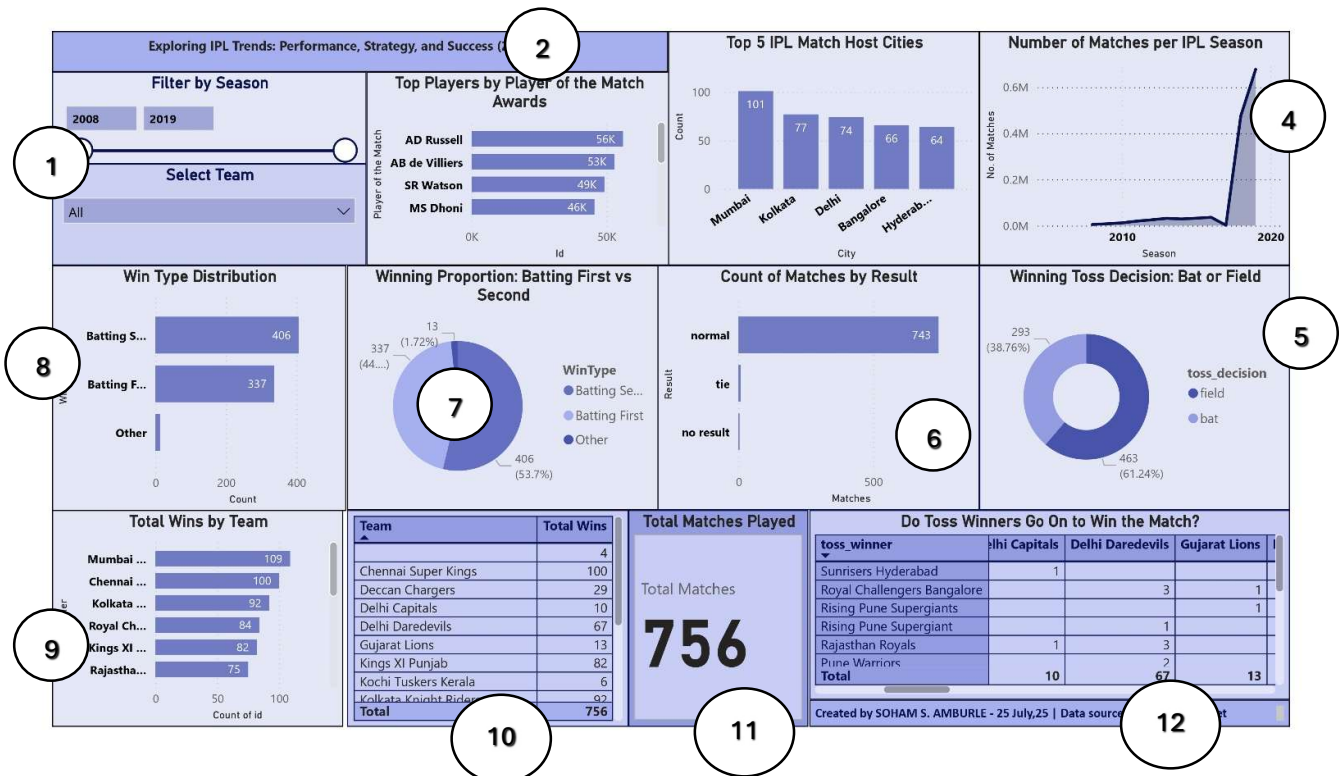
Exploring IPL Trends: Performance, Strategy, and Success (2

2

Filter by Season

2008 2019

1

Select Team

All

Top Players by Player of the Match Awards

Player of the Match

AD Russell 56K
AB de Villiers 53K
SR Watson 49K
MS Dhoni 46K

0K 50K
Id

Top 5 IPL Match Host Cities

Count

100 50 0

Mumbai 101
Kolkata 77
Delhi 74
Bangalore 66
Hyderab... 64

City

Number of Matches per IPL Season

No of Matches

0.6M 0.4M 0.2M 0.0M

2010 2020
Season

4

Win Type Distribution

8

Batting S... 406
Batting F... 337
Other

0 200 400
Count

Winning Proportion: Batting First vs Second

13 (1.72%)
337 (44....)
406 (53.7%)

7

WinType
Batting Se...
Batting First
Other

Count of Matches by Result

Result

normal 743
tie
no result

6

0 500
Matches

Winning Toss Decision: Bat or Field

5

293 (38.76%)
463 (61.24%)

toss_decision
field
bat

Total Wins by Team

Mumbai ... 109
Chennai ... 100
Kolkata ... 92
Royal Ch... 84
Kings XI ... 82
Rajastha... 75

9

0 50 100
Count of id

| Team | Total Wins |
|---|---|
| | 4 |
| Chennai Super Kings | 100 |
| Deccan Chargers | 29 |
| Delhi Capitals | 10 |
| Delhi Daredevils | 67 |
| Gujarat Lions | 13 |
| Kings XI Punjab | 82 |
| Kochi Tuskers Kerala | 6 |
| Kolkata Knight Rider | 92 |
| Total | 756 |

10

Total Matches Played

Total Matches

756

11

Do Toss Winners Go On to Win the Match?

| toss_winner | lhi Capitals | Delhi Daredevils | Gujarat Lions |
|---|---|---|---|
| Sunrisers Hyderabad | 1 | | |
| Royal Challengers Bangalore | | 3 | 1 |
| Rising Pune Supergiants | | | 1 |
| Rising Pune Supergiant | | 1 | |
| Rajasthan Royals | 1 | 3 | |
| Pune Warriors | | 2 | |
| Total | 10 | 67 | 13 |

Created by SOHAM S. AMBURLE - 25 July,25 | Data source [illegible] et

12